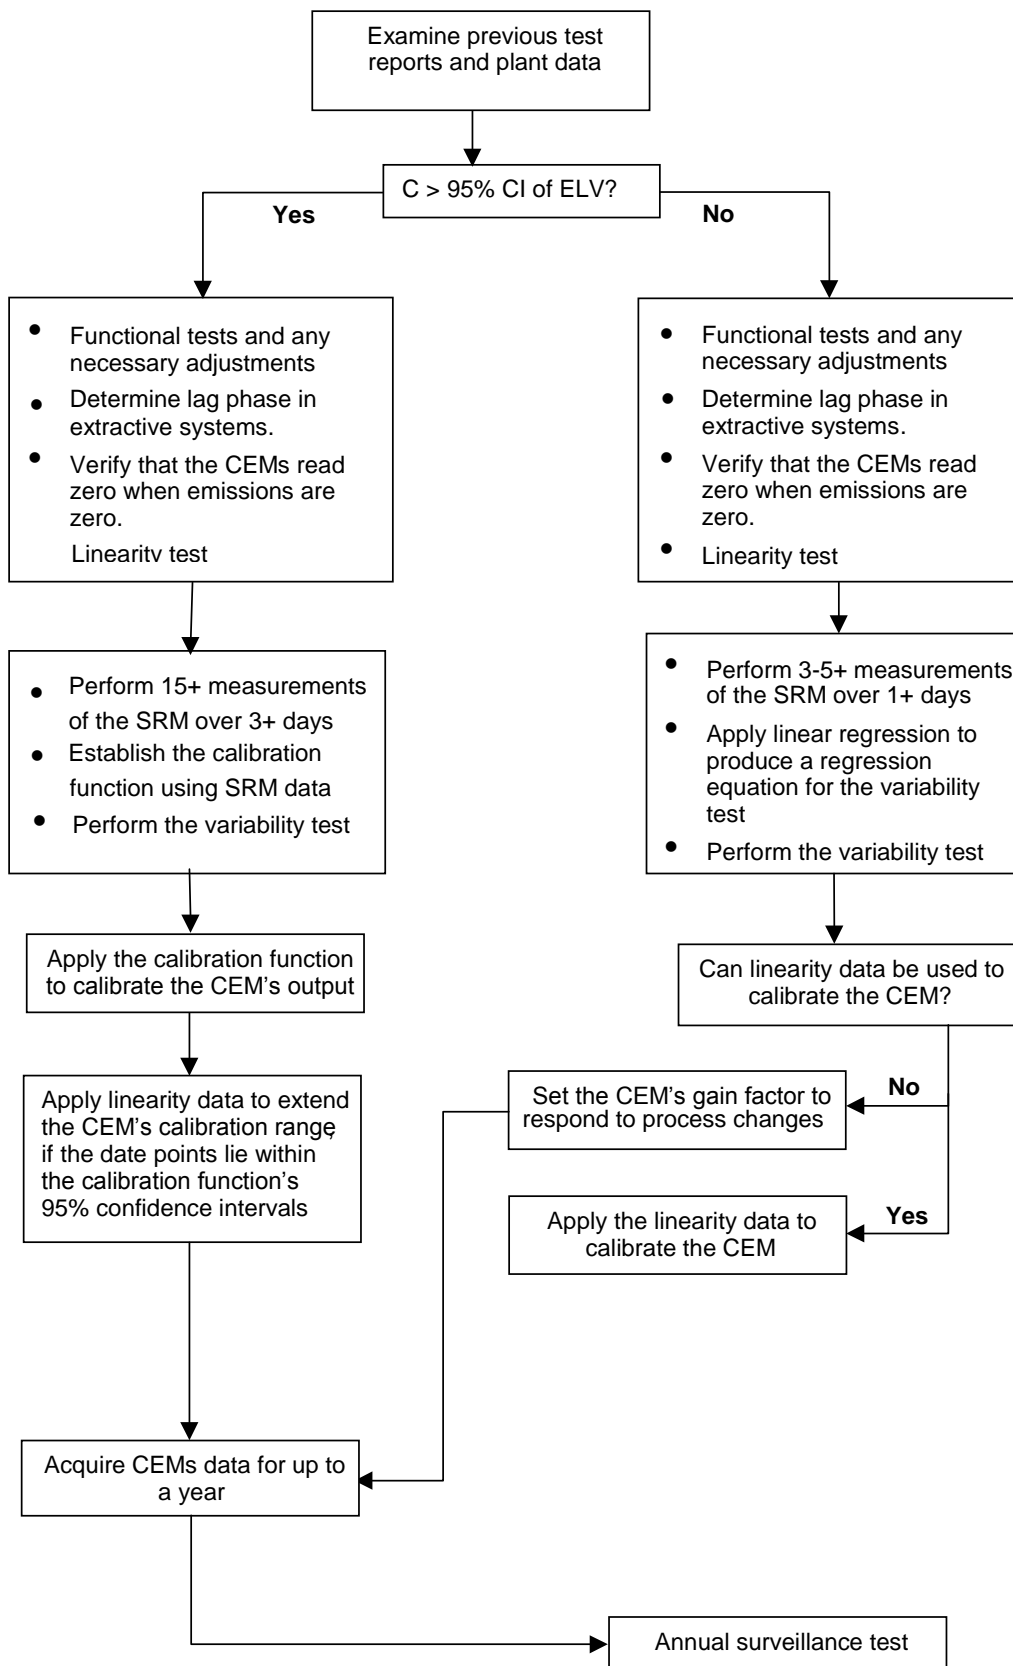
Examine previous test reports and plant data

C > 95% CI of ELV?

Yes

No

- Functional tests and any necessary adjustments
- Determine lag phase in extractive systems.
- Verify that the CEMs read zero when emissions are zero.

Linearitv test

- Functional tests and any necessary adjustments
- Determine lag phase in extractive systems.
- Verify that the CEMs read zero when emissions are zero.
- Linearity test

- Perform 15+ measurements of the SRM over 3+ days
- Establish the calibration function using SRM data
- Perform the variability test

- Perform 3-5+ measurements of the SRM over 1+ days
- Apply linear regression to produce a regression equation for the variability test
- Perform the variability test

Apply the calibration function to calibrate the CEM's output

Can linearity data be used to calibrate the CEM?

Apply linearity data to extend the CEM's calibration range if the date points lie within the calibration function's 95% confidence intervals

No

Set the CEM's gain factor to respond to process changes

Yes

Apply the linearity data to calibrate the CEM

Acquire CEMs data for up to a year

Annual surveillance test